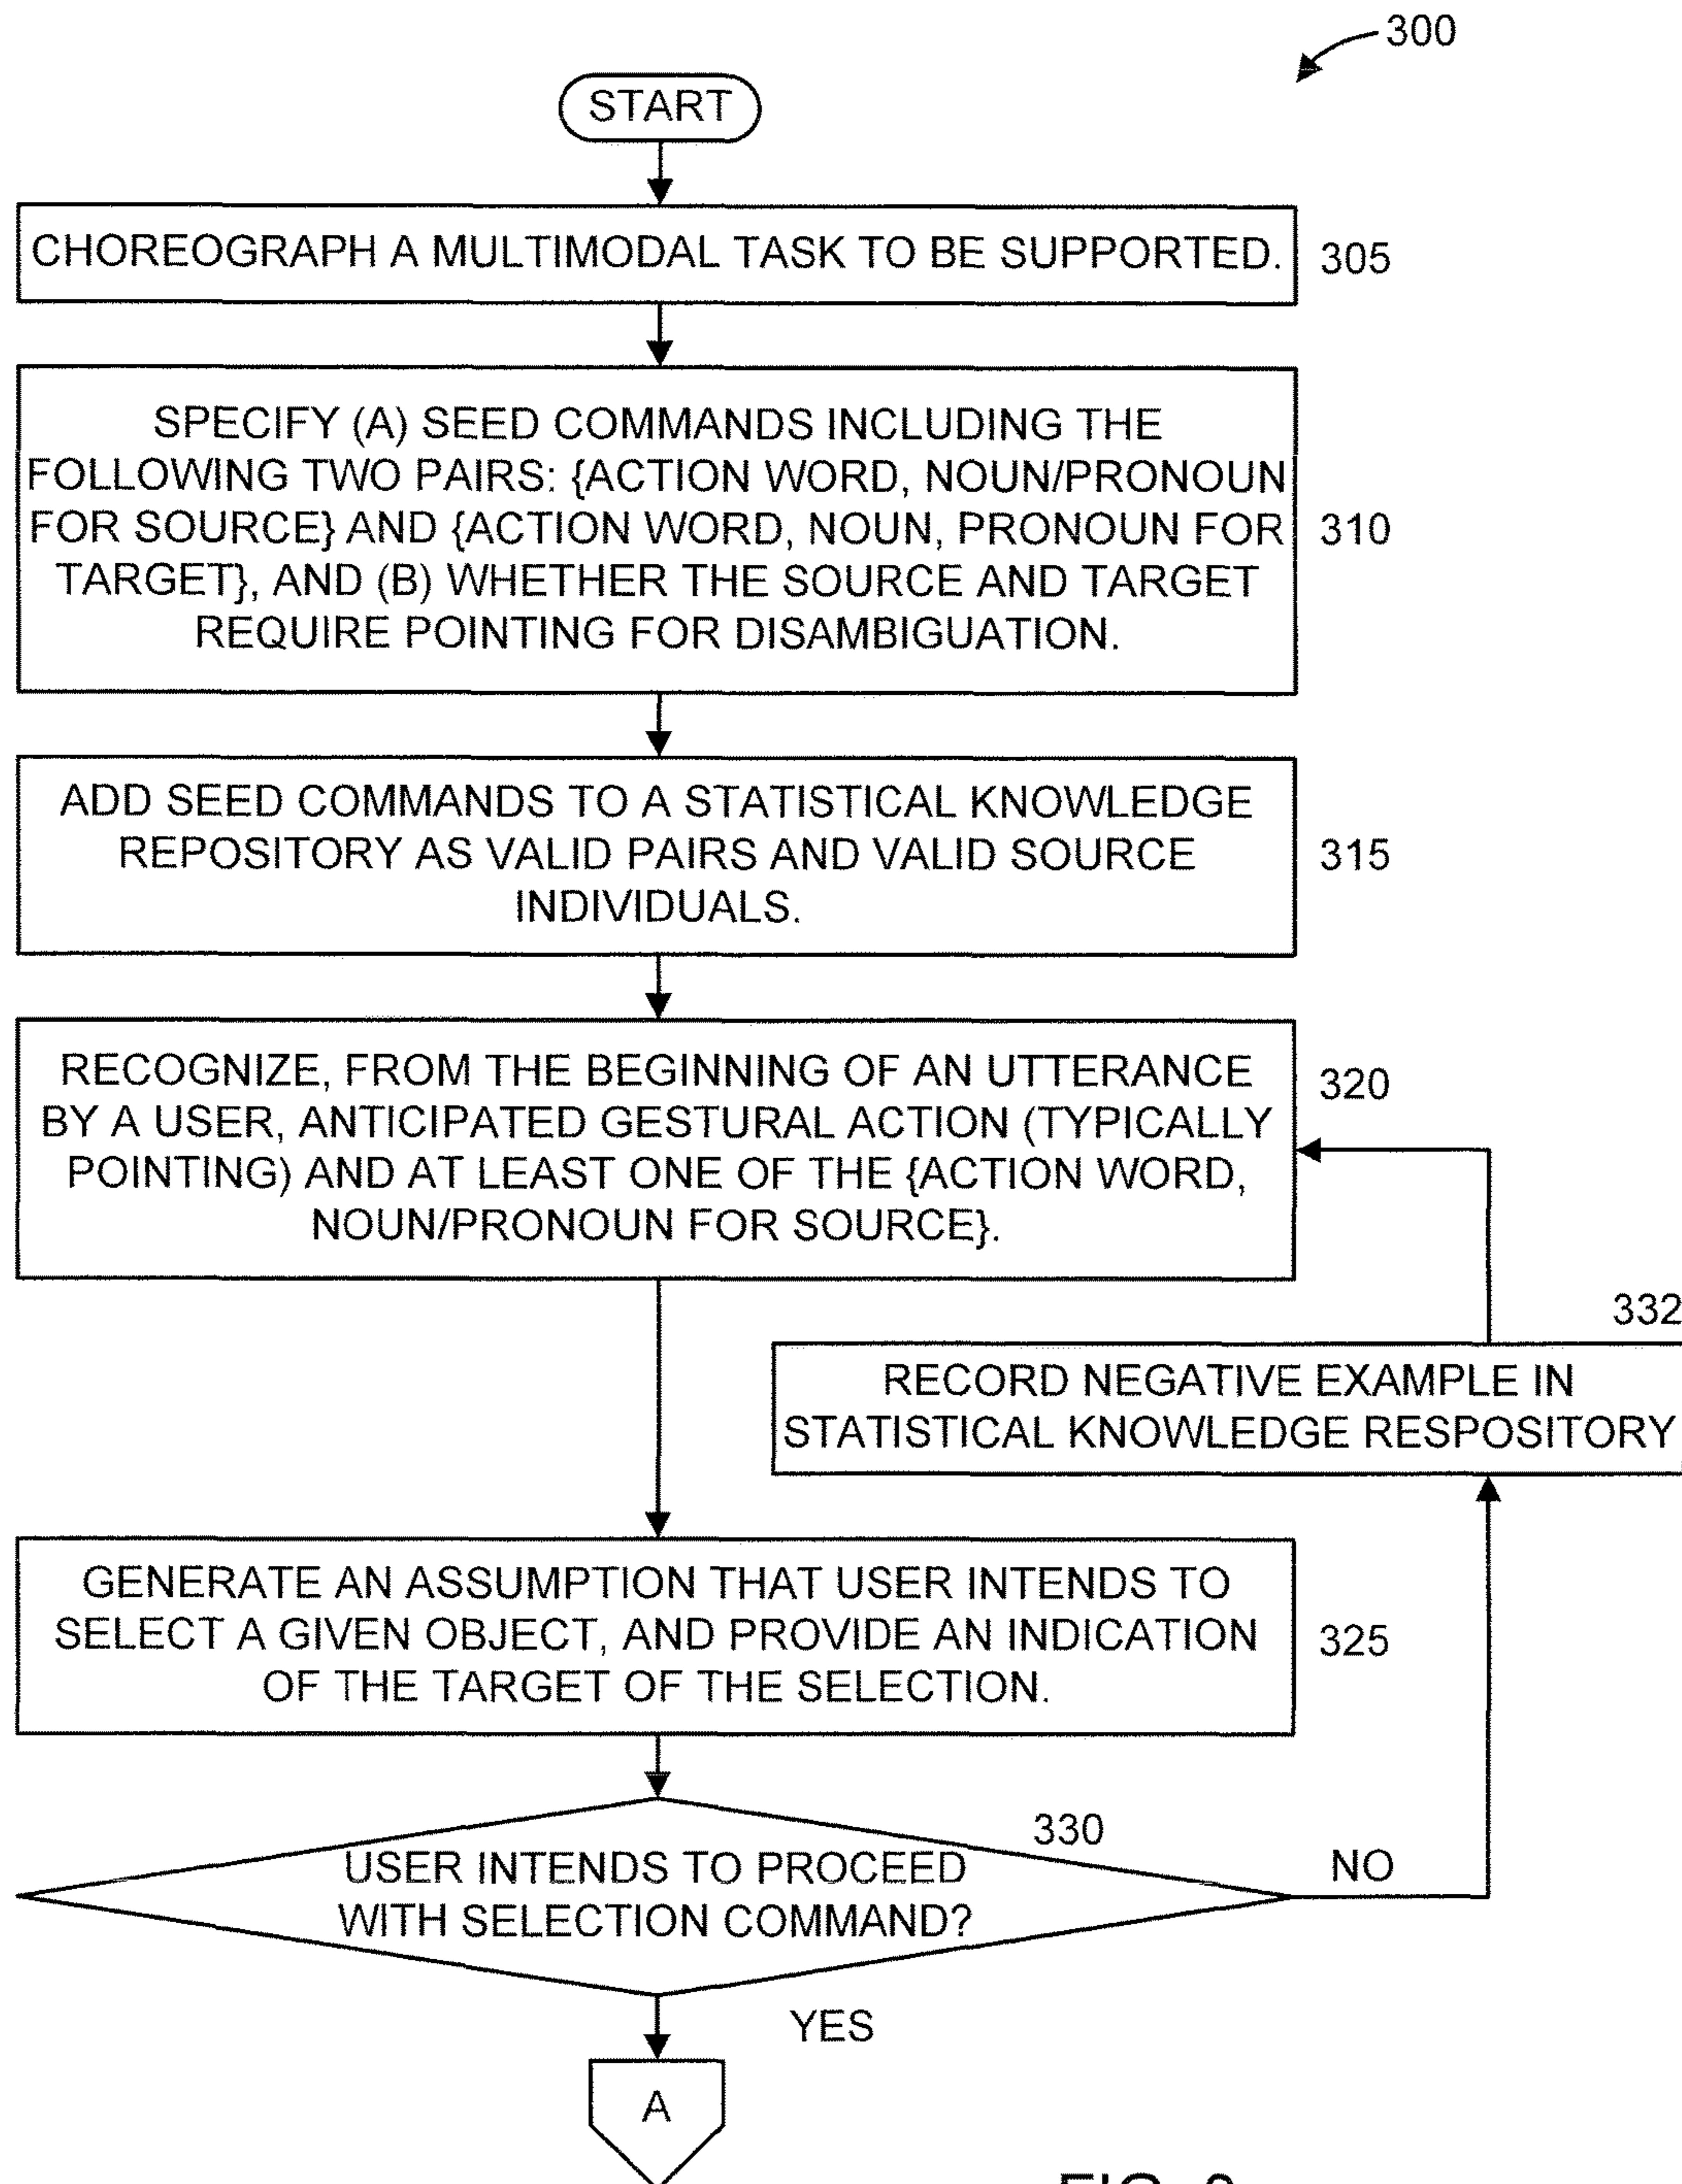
300

START

CHOREOGRAPH A MULTIMODAL TASK TO BE SUPPORTED. 305

SPECIFY (A) SEED COMMANDS INCLUDING THE FOLLOWING TWO PAIRS: {ACTION WORD, NOUN/PRONOUN FOR SOURCE} AND {ACTION WORD, NOUN, PRONOUN FOR TARGET}, AND (B) WHETHER THE SOURCE AND TARGET REQUIRE POINTING FOR DISAMBIGUATION. 310

ADD SEED COMMANDS TO A STATISTICAL KNOWLEDGE REPOSITORY AS VALID PAIRS AND VALID SOURCE INDIVIDUALS. 315

RECOGNIZE, FROM THE BEGINNING OF AN UTTERANCE BY A USER, ANTICIPATED GESTURAL ACTION (TYPICALLY POINTING) AND AT LEAST ONE OF THE {ACTION WORD, NOUN/PRONOUN FOR SOURCE}. 320

332

RECORD NEGATIVE EXAMPLE IN STATISTICAL KNOWLEDGE RESPOSITORY

GENERATE AN ASSUMPTION THAT USER INTENDS TO SELECT A GIVEN OBJECT, AND PROVIDE AN INDICATION OF THE TARGET OF THE SELECTION. 325

330

USER INTENDS TO PROCEED WITH SELECTION COMMAND?

NO

YES

A

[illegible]